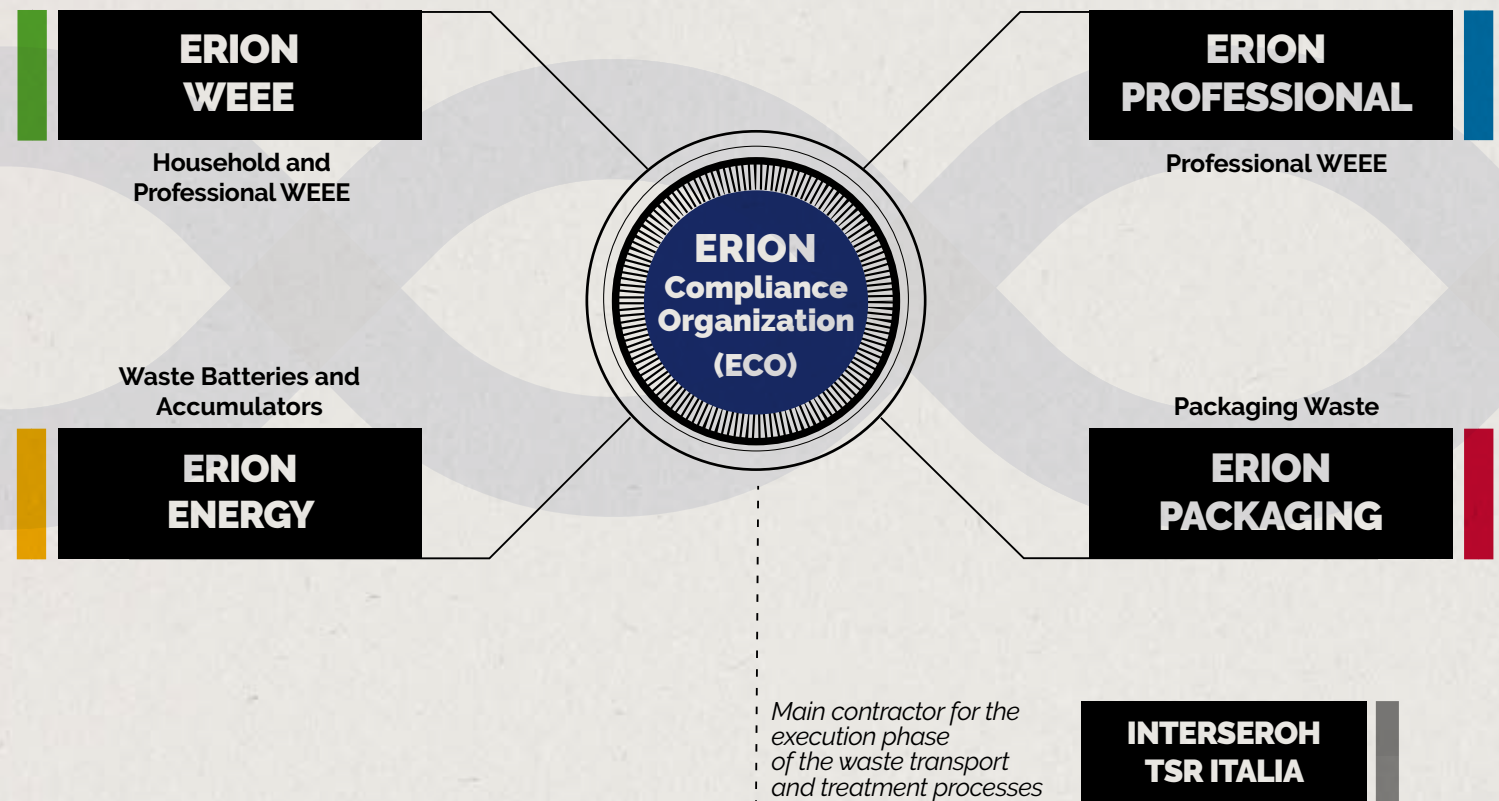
ERION WEEE

Household and Professional WEEE

ERION PROFESSIONAL

Professional WEEE

ERION Compliance Organization (ECO)

Waste Batteries and Accumulators

ERION ENERGY

Packaging Waste

ERION PACKAGING

Main contractor for the execution phase of the waste transport and treatment processes

INTERSEROH TSR ITALIA